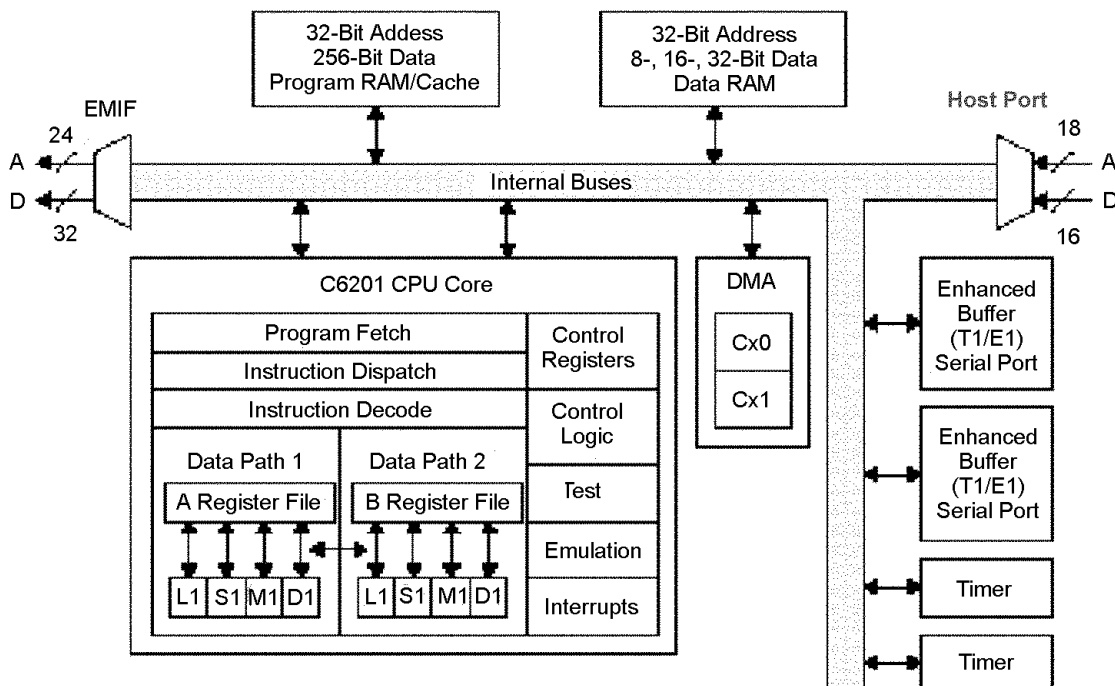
32-Bit Addess
256-Bit Data
Program RAM/Cache

32-Bit Address
8-, 16-, 32-Bit Data
Data RAM

EMIF

Host Port

24
A
D
32

18
A
D
16

Internal Buses

C6201 CPU Core

Program Fetch
Instruction Dispatch
Instruction Decode

Control Registers
Control Logic
Test
Emulation
Interrupts

Data Path 1
A Register File
L1 S1 M1 D1

Data Path 2
B Register File
L1 S1 M1 D1

DMA
Cx0
Cx1

Enhanced Buffer (T1/E1) Serial Port

Enhanced Buffer (T1/E1) Serial Port

Timer

Timer